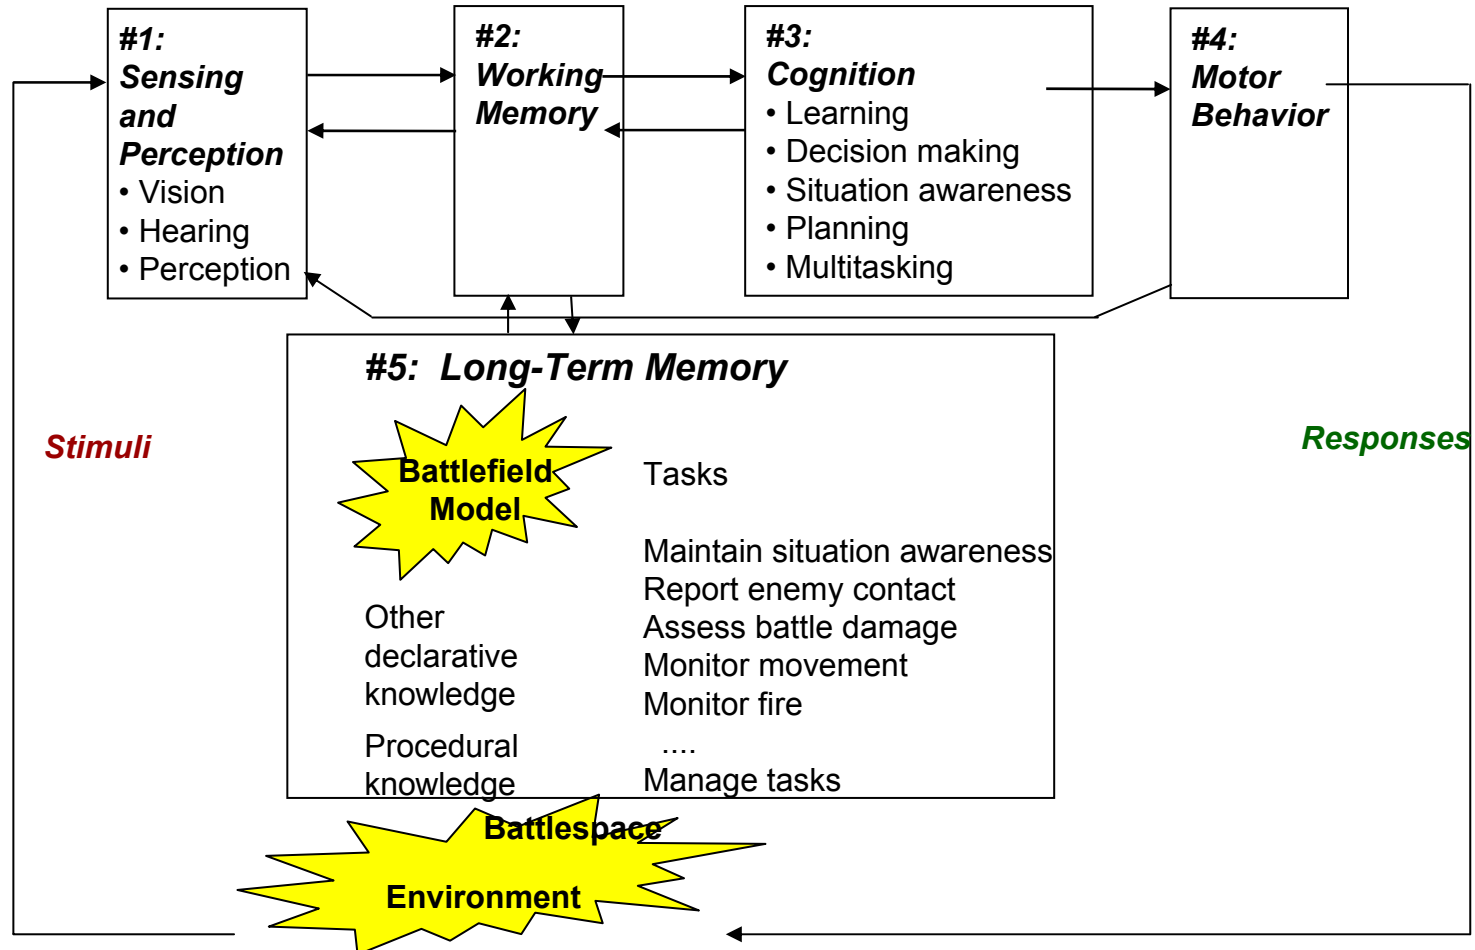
#1: Sensing and Perception
• Vision
• Hearing
• Perception

#2: Working Memory

#3: Cognition
• Learning
• Decision making
• Situation awareness
• Planning
• Multitasking

#4: Motor Behavior

#5: Long-Term Memory

Battlefield Model

Tasks

Maintain situation awareness
Report enemy contact
Assess battle damage
Monitor movement
Monitor fire
....
Manage tasks

Other declarative knowledge

Procedural knowledge

Stimuli

Responses

Battlespace Environment